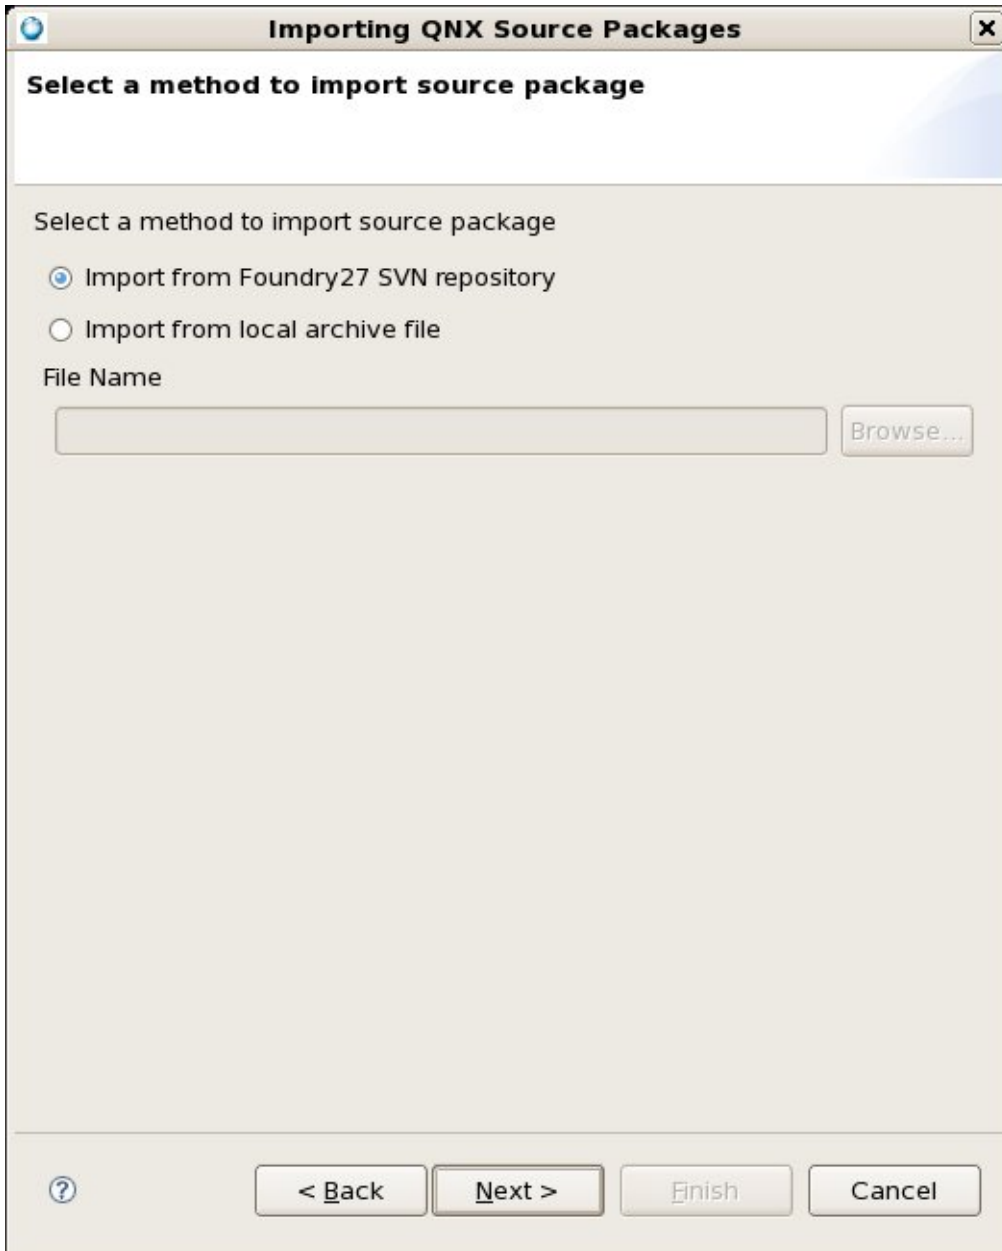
Importing QNX Source Packages

Select a method to import source package

Select a method to import source package

Import from Foundry27 SVN repository

Import from local archive file

File Name

Browse...

< Back

Next >

Finish

Cancel